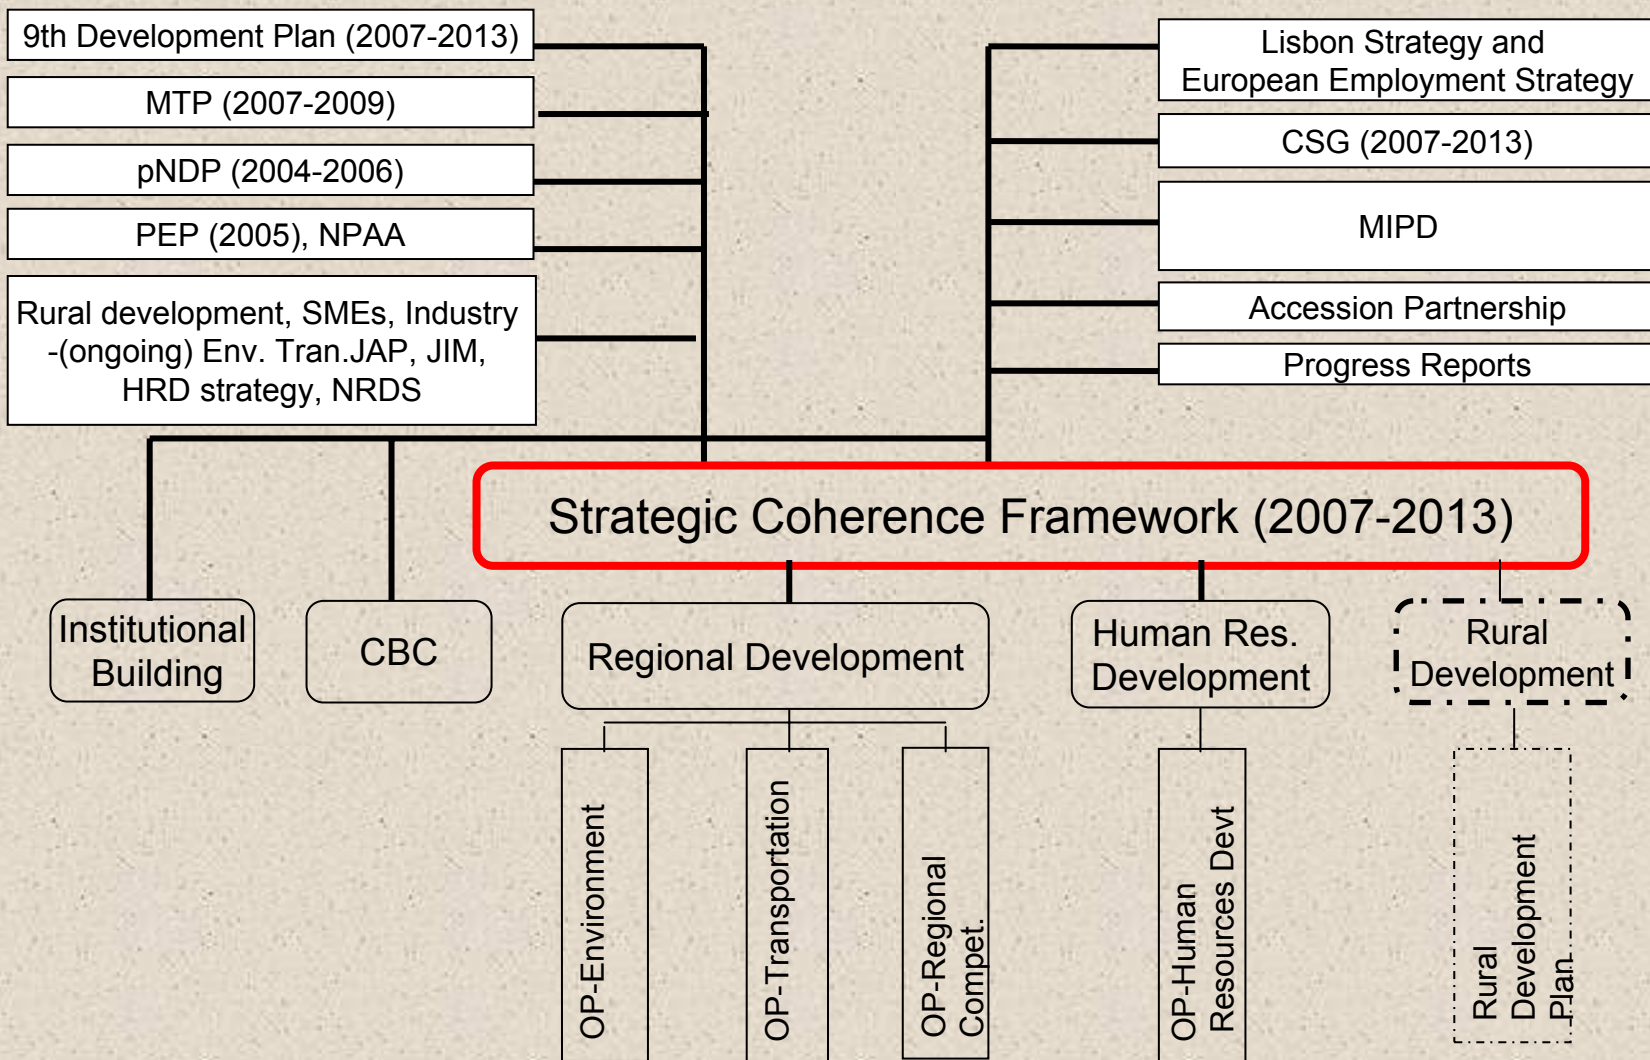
9th Development Plan (2007-2013)

MTP (2007-2009)

pNDP (2004-2006)

PEP (2005), NPAA

Rural development, SMEs, Industry -(ongoing) Env. Tran.JAP, JIM, HRD strategy, NRDS

Lisbon Strategy and European Employment Strategy

CSG (2007-2013)

MIPD

Accession Partnership

Progress Reports

Strategic Coherence Framework (2007-2013)

Institutional Building

CBC

Regional Development

Human Res. Development

Rural Development

OP-Environment

OP-Transportation

OP-Regional Compet.

OP-Human Resources Devt

Rural Development Plan